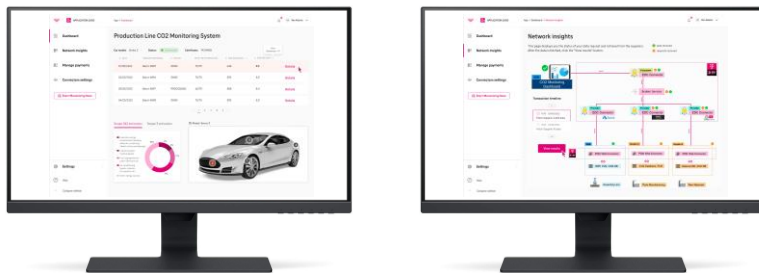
Production Line CO2 Monitoring System

Dashboard

Network insights

Manage payments

Connectors settings

Settings

Network insights

Dashboard

Network insights

Manage payments

Connectors settings

Settings